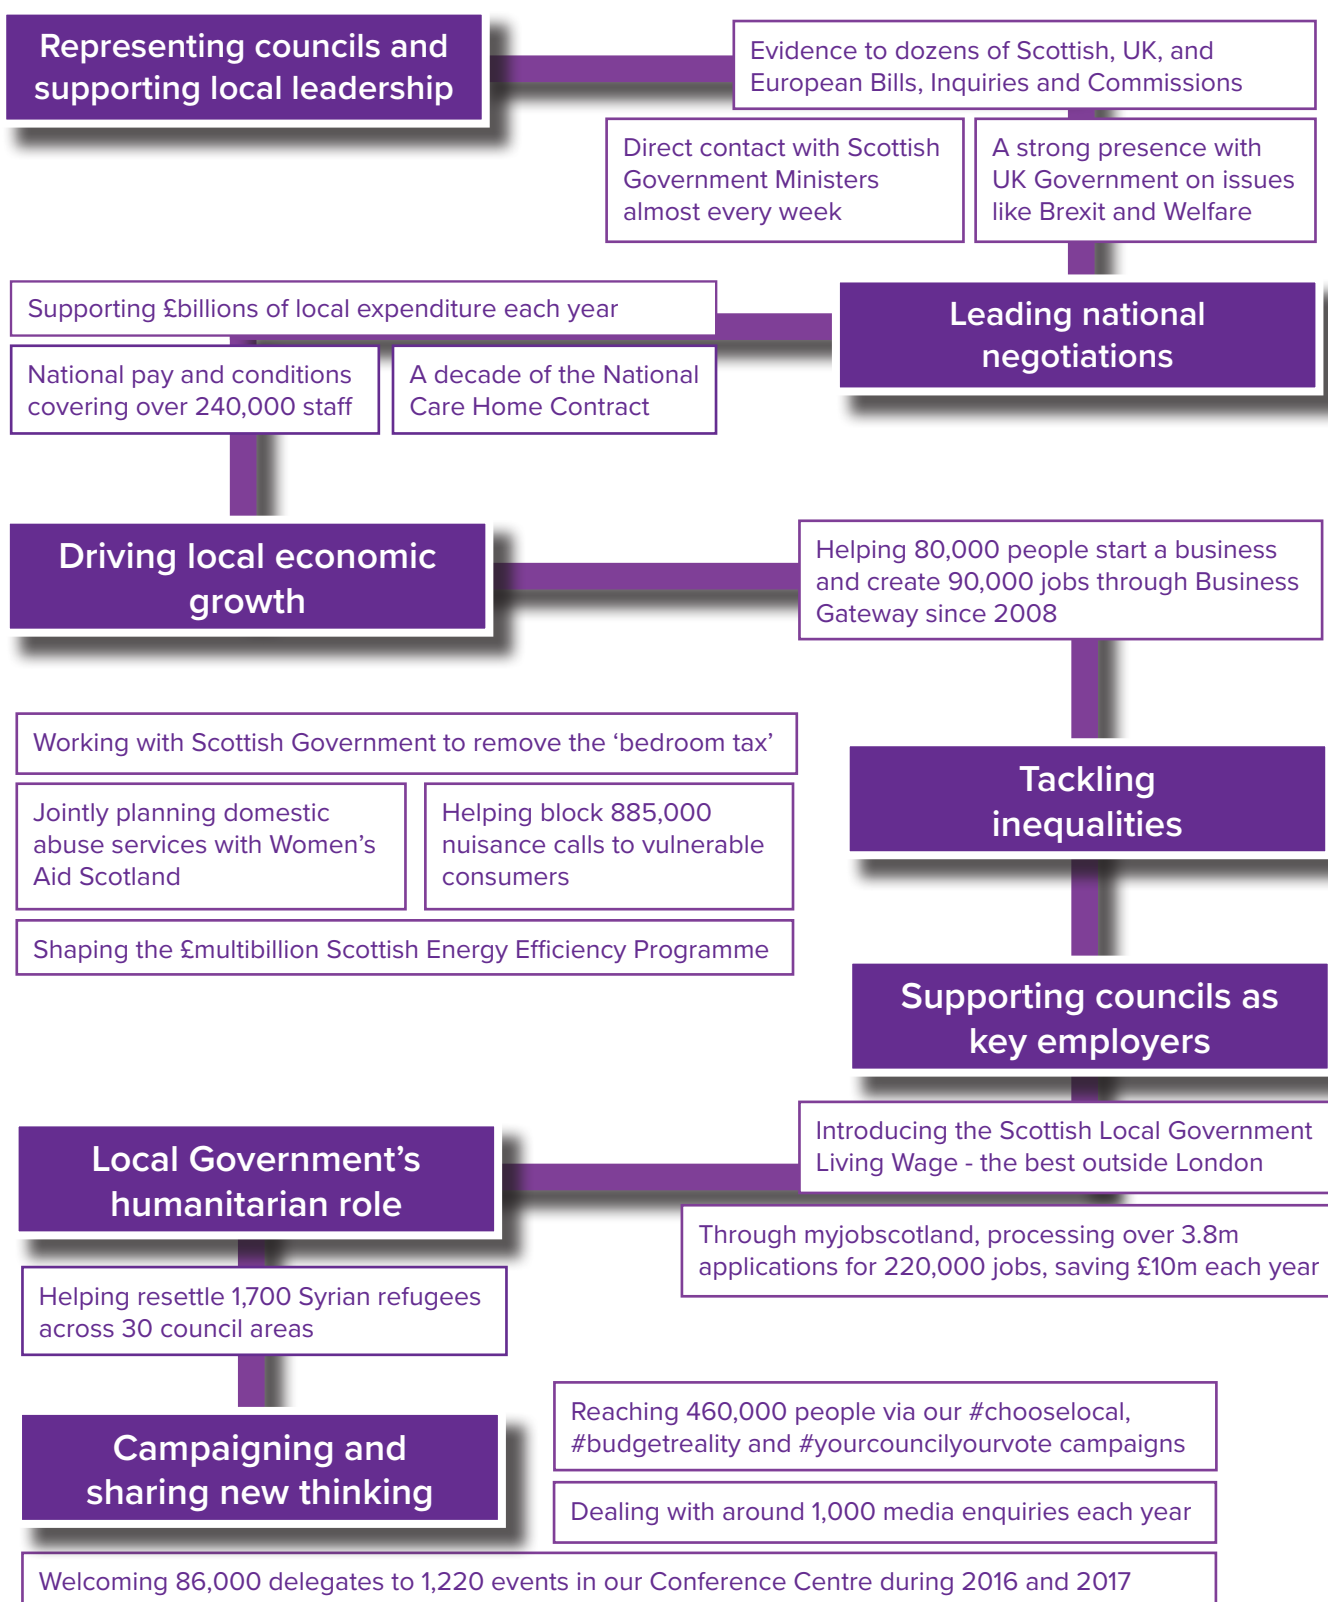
Representing councils and supporting local leadership

Evidence to dozens of Scottish, UK, and European Bills, Inquiries and Commissions

Direct contact with Scottish Government Ministers almost every week

A strong presence with UK Government on issues like Brexit and Welfare

Leading national negotiations

Supporting £billions of local expenditure each year

National pay and conditions covering over 240,000 staff

A decade of the National Care Home Contract

Driving local economic growth

Helping 80,000 people start a business and create 90,000 jobs through Business Gateway since 2008

Tackling inequalities

Working with Scottish Government to remove the ‘bedroom tax’

Jointly planning domestic abuse services with Women’s Aid Scotland

Helping block 885,000 nuisance calls to vulnerable consumers

Shaping the £multibillion Scottish Energy Efficiency Programme

Supporting councils as key employers

Introducing the Scottish Local Government Living Wage - the best outside London

Through myjobscotland, processing over 3.8m applications for 220,000 jobs, saving £10m each year

Local Government’s humanitarian role

Helping resettle 1,700 Syrian refugees across 30 council areas

Campaigning and sharing new thinking

Reaching 460,000 people via our #chooselocal, #budgetreality and #yourcouncilyourvote campaigns

Dealing with around 1,000 media enquiries each year

Welcoming 86,000 delegates to 1,220 events in our Conference Centre during 2016 and 2017